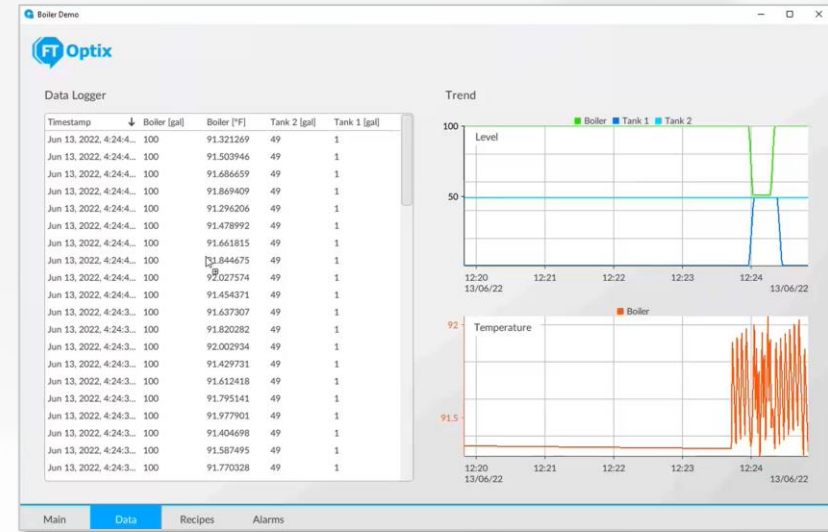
Boiler Demo

FT Optix

Data Logger

| Timestamp ↓ | Boiler [gal] | Boiler [°F] | Tank 2 [gal] | Tank 1 [gal] |
|---|---|---|---|---|
| Jun 13, 2022, 4:24:4... | 100 | 91.321269 | 49 | 1 |
| Jun 13, 2022, 4:24:4... | 100 | 91.503946 | 49 | 1 |
| Jun 13, 2022, 4:24:4... | 100 | 91.686659 | 49 | 1 |
| Jun 13, 2022, 4:24:4... | 100 | 91.869409 | 49 | 1 |
| Jun 13, 2022, 4:24:4... | 100 | 91.296206 | 49 | 1 |
| Jun 13, 2022, 4:24:4... | 100 | 91.478992 | 49 | 1 |
| Jun 13, 2022, 4:24:4... | 100 | 91.661815 | 49 | 1 |
| Jun 13, 2022, 4:24:4... | 100 | 91.844675 | 49 | 1 |
| Jun 13, 2022, 4:24:4... | 100 | 92.027574 | 49 | 1 |
| Jun 13, 2022, 4:24:4... | 100 | 91.454371 | 49 | 1 |
| Jun 13, 2022, 4:24:3... | 100 | 91.637307 | 49 | 1 |
| Jun 13, 2022, 4:24:3... | 100 | 91.820282 | 49 | 1 |
| Jun 13, 2022, 4:24:3... | 100 | 92.002934 | 49 | 1 |
| Jun 13, 2022, 4:24:3... | 100 | 91.429731 | 49 | 1 |
| Jun 13, 2022, 4:24:3... | 100 | 91.612418 | 49 | 1 |
| Jun 13, 2022, 4:24:3... | 100 | 91.795141 | 49 | 1 |
| Jun 13, 2022, 4:24:3... | 100 | 91.977901 | 49 | 1 |
| Jun 13, 2022, 4:24:3... | 100 | 91.404698 | 49 | 1 |
| Jun 13, 2022, 4:24:3... | 100 | 91.587495 | 49 | 1 |
| Jun 13, 2022, 4:24:3... | 100 | 91.770328 | 49 | 1 |

Trend

Boiler Tank 1 Tank 2

100
Level
50
12:20 13/06/22 12:21 12:22 12:23 12:24 13/06/22

Boiler

92
Temperature
91.5
12:20 13/06/22 12:21 12:22 12:23 12:24 13/06/22

Main Data Recipes Alarms